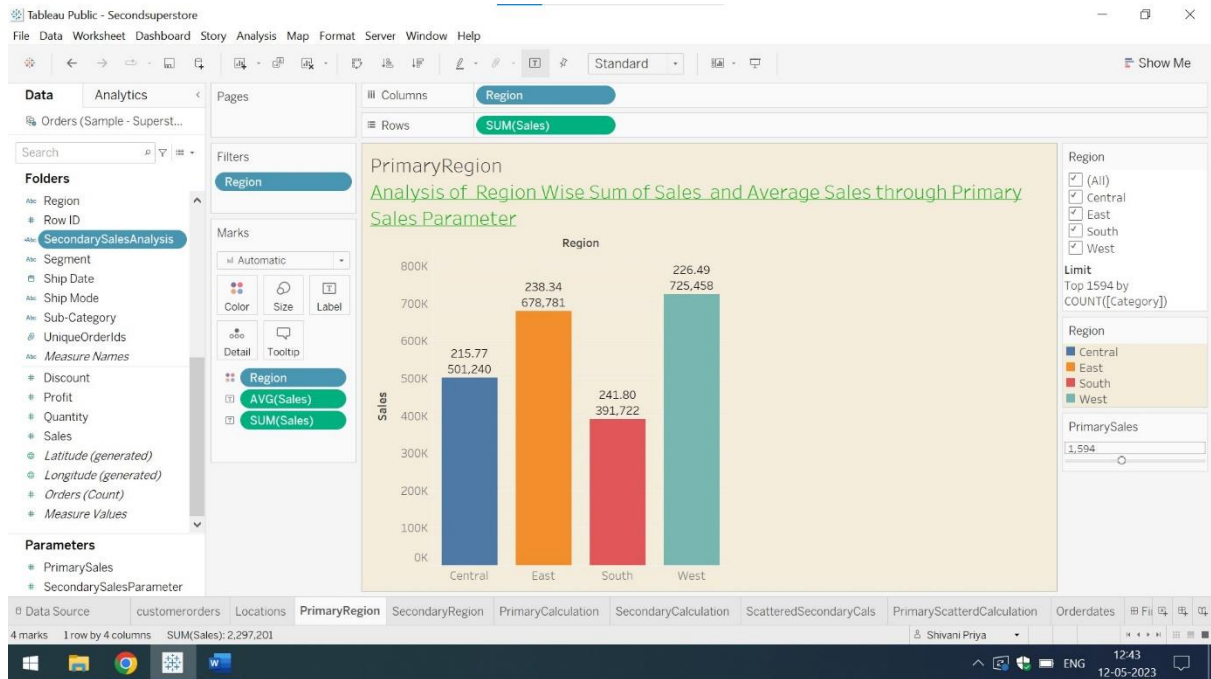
Tableau Public - Secondsuperstore
File Data Worksheet Dashboard Story Analysis Map Format Server Window Help

Standard

Show Me

Data Analytics
Orders (Sample - Superst...
Search
Folders
Region
Row ID
SecondarySalesAnalysis
Segment
Ship Date
Ship Mode
Sub-Category
UniqueOrderIds
Measure Names
Discount
Profit
Quantity
Sales
Latitude (generated)
Longitude (generated)
Orders (Count)
Measure Values
Parameters
PrimarySales
SecondarySalesParameter

Pages
Filters
Region
Marks
Automatic
Color Size Label
Detail Tooltip
Region
AVG(Sales)
SUM(Sales)

Columns Region
Rows SUM(Sales)

PrimaryRegion
Analysis of Region Wise Sum of Sales and Average Sales through Primary Sales Parameter

Region
800K
700K
600K
500K
400K
300K
200K
100K
0K
Sales
215.77
501,240
238.34
678,781
241.80
391,722
226.49
725,458
Central East South West

Region
(All)
Central
East
South
West
Limit
Top 1594 by COUNT([Category])

Region
Central
East
South
West

PrimarySales
1,594

Data Source customerorders Locations PrimaryRegion SecondaryRegion PrimaryCalculation SecondaryCalculation ScatteredSecondaryCals PrimaryScatterdCalculation Orderdates
4 marks 1 row by 4 columns SUM(Sales): 2,297,201
Shivani Priya
ENG 12:43 12-05-2023